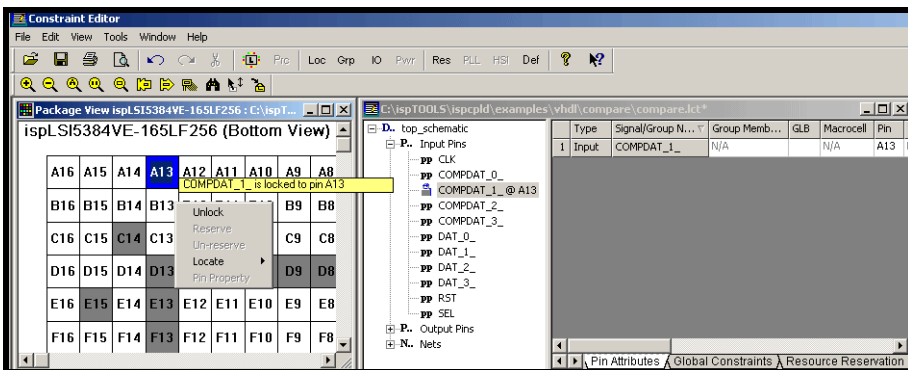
Constraint Editor

File Edit View Tools Window Help

Prc Loc Grp IO Pwr Res PLL HSI Def

Package View ispLSI5384VE-165LF256 : C:\ispT...

ispLSI5384VE-165LF256 (Bottom View)

| A16 | A15 | A14 | A13 | A12 | A11 | A10 | A9 | A8 |
|---|---|---|---|---|---|---|---|---|
| B16 | B15 | B14 | B13 | | | | B9 | B8 |
| C16 | C15 | C14 | C13 | | | | C9 | C8 |
| D16 | D15 | D14 | D13 | | | | D9 | D8 |
| E16 | E15 | E14 | E13 | E12 | E11 | E10 | E9 | E8 |
| F16 | F15 | F14 | F13 | F12 | F11 | F10 | F9 | F8 |

COMPDAT_1_ is locked to pin A13

Unlock
Reserve
Un-reserve
Locate
Pin Property

C:\ispTOOLS\ispcpld\examples\vhdl\compare\compare.lct*

D.. top_schematic
P.. Input Pins
PP CLK
PP COMPDAT_0_
COMPDAT_1_ @ A13
PP COMPDAT_2_
PP COMPDAT_3_
PP DAT_0_
PP DAT_1_
PP DAT_2_
PP DAT_3_
PP RST
PP SEL
P.. Output Pins
N.. Nets

| | Type | Signal/Group N... | Group Memb... | GLB | Macrocell | Pin |
|---|---|---|---|---|---|---|
| 1 | Input | COMPDAT_1_ | N/A | | N/A | A13 |

Pin Attributes Global Constraints Resource Reservation